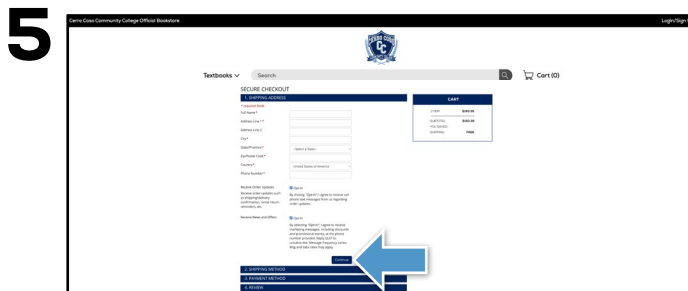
5

Cerro Coso Community College Official Bookstore

Login/Sign

Textbooks

Search

Cart (0)

SECURE CHECKOUT

1. SHIPPING ADDRESS

* required fields

Full Name*

Address Line 1*

Address Line 2

City*

State/Province*

- Select a State -

Zip/Postal Code*

Country*

United States of America

Phone Number*

Receive Order Updates

Receive Order updates such as shipping/delivery confirmation, rental return reminders, etc.

Opt-in

By clicking "Opt-in" I agree to receive cell phone text messages from us regarding order updates.

Receive News and Offers

Opt-in

By selecting "Opt-in" I agree to receive marketing messages, including discounts and promotional events, at the phone number provided. Reply QUIT to unsubscribe. Message frequency varies. Msg and data rates may apply.

Continue

2. SHIPPING METHOD

3. PAYMENT METHOD

4. REVIEW

CART

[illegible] $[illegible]

SUBTOTAL $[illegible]

YOU SAVED: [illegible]

SHIPPING: FREE